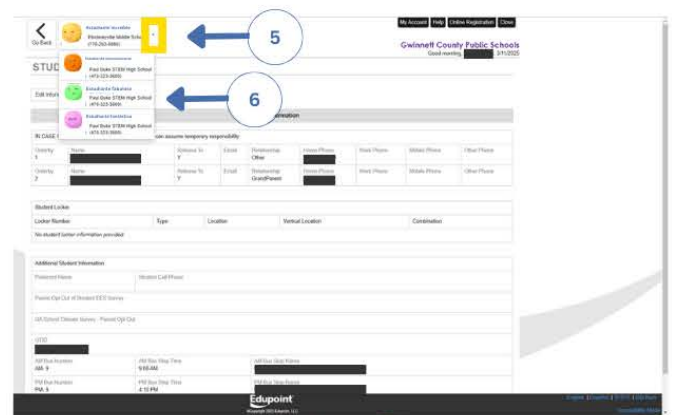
Go Back

STUD

Edit Inform

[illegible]
Shiloh Middle School
(770-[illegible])

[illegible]
Paul Duke STEM High School
(470-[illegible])

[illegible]
Paul Duke STEM High School
(470-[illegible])

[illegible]
Paul Duke STEM High School
(470-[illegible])

5

6

My Account Help Online Registration Close

Gwinnett County Public Schools
Good morning, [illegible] 3/1/2025

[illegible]nformation

IN CASE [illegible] can assume temporary responsibility

| Order by | Name | Release To | Email | Relationship | Home Phone | Work Phone | Mobile Phone | Other Phone |
|---|---|---|---|---|---|---|---|---|
| 1 | | Y | | Other | | | | |
| 2 | | Y | | GrandParent | | | | |

Student Locker

| Locker Number | Type | Location | Vertical Location | Combination |
|---|---|---|---|---|
| No student locker information provided. | | | | |

Additional Student Information

Preferred Name

Student Cell Phone

Parent Opt Out of Student SEL Survey

GA School Climate Survey - Parent Opt Out

GTID

AM Bus Number
AM- 9

AM Bus Stop Time
9:55 AM

AM Bus Stop Name

PM Bus Number
PM- 9

PM Bus Stop Time
4:10 PM

PM Bus Stop Name

Edupoint
©Copyright 2025 Edupoint, LLC

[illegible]